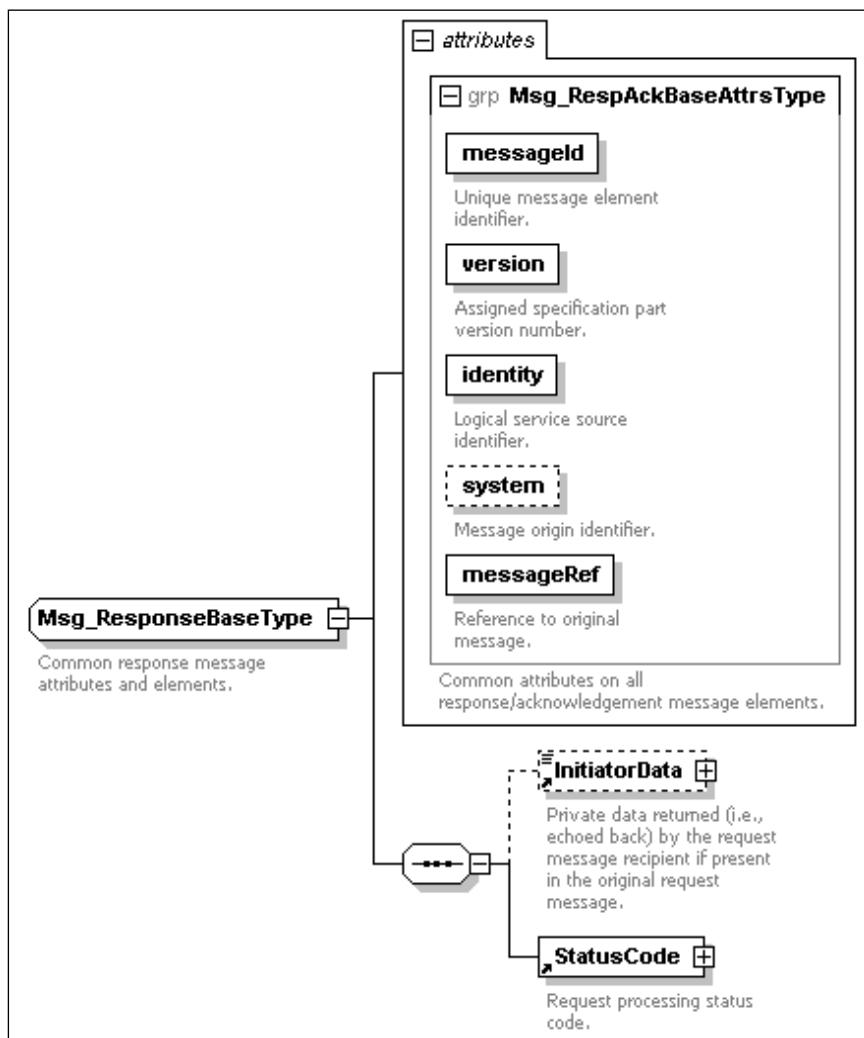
attributes

grp Msg_RespAckBaseAttrsType

messageId

Unique message element identifier.

version

Assigned specification part version number.

identity

Logical service source identifier.

system

Message origin identifier.

messageRef

Reference to original message.

Common attributes on all response/acknowledgement message elements.

Msg_ResponseBaseType

Common response message attributes and elements.

InitiatorData

Private data returned (i.e., echoed back) by the request message recipient if present in the original request message.

StatusCode

Request processing status code.